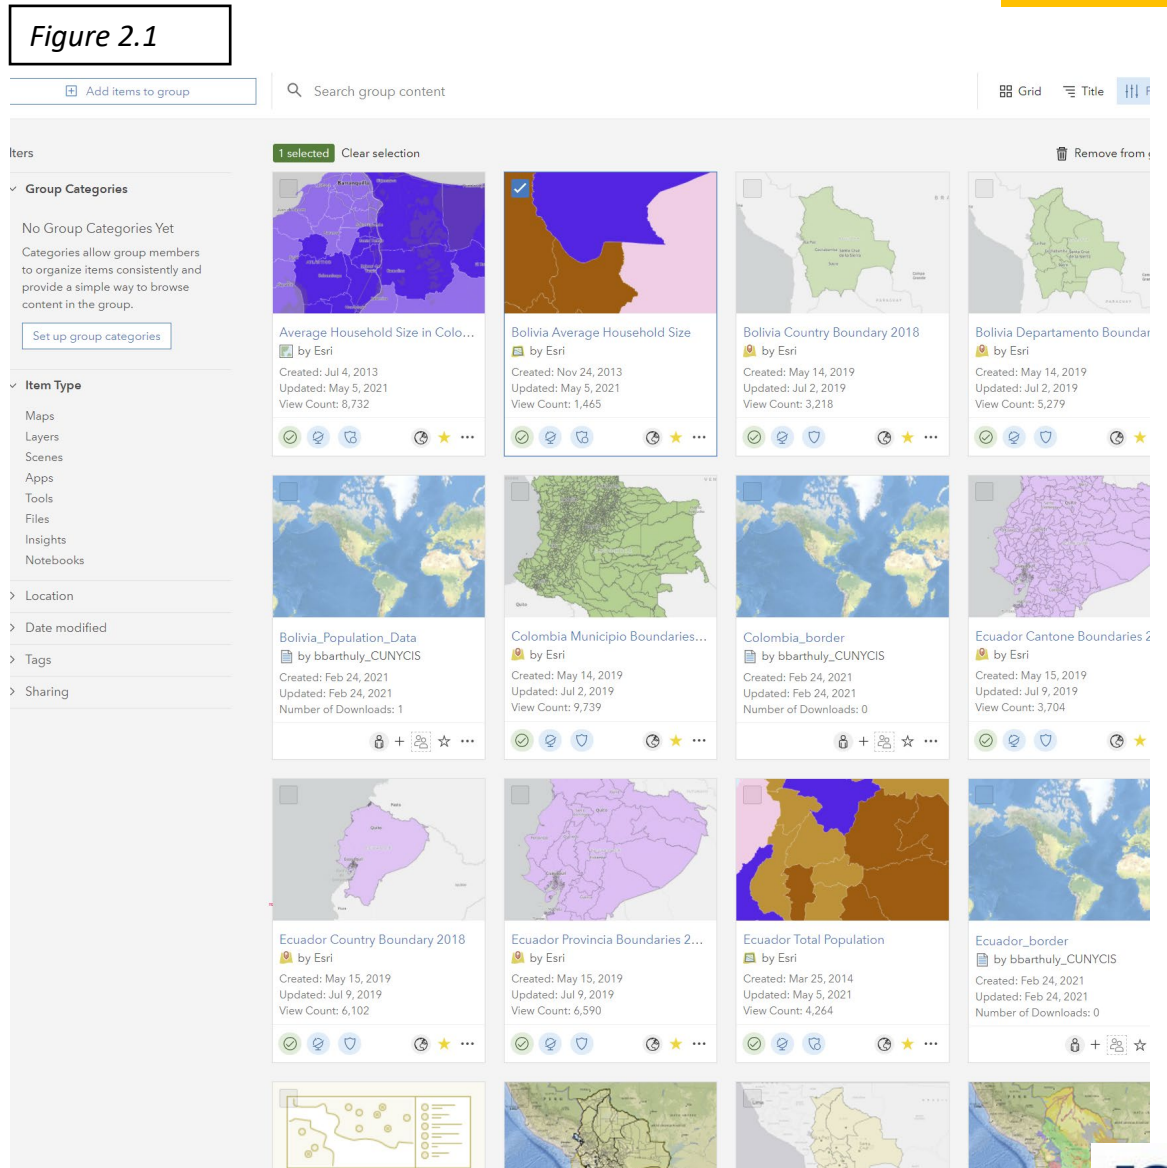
Figure 2.1

Add items to group

Search group content

Grid Title

lters

1 selected Clear selection

Remove from

Group Categories

No Group Categories Yet

Categories allow group members to organize items consistently and provide a simple way to browse content in the group.

Set up group categories

Item Type

Maps
Layers
Scenes
Apps
Tools
Files
Insights
Notebooks

Location

Date modified

Tags

Sharing

Average Household Size in Colo...
by Esri
Created: Jul 4, 2013
Updated: May 5, 2021
View Count: 8,732

Bolivia Average Household Size
by Esri
Created: Nov 24, 2013
Updated: May 5, 2021
View Count: 1,465

Bolivia Country Boundary 2018
by Esri
Created: May 14, 2019
Updated: Jul 2, 2019
View Count: 3,218

Bolivia Departamento Boundar
by Esri
Created: May 14, 2019
Updated: Jul 2, 2019
View Count: 5,279

Bolivia_Population_Data
by bbarthuly_CUNYCIS
Created: Feb 24, 2021
Updated: Feb 24, 2021
Number of Downloads: 1

Colombia Municipio Boundaries...
by Esri
Created: May 14, 2019
Updated: Jul 2, 2019
View Count: 9,739

Colombia_border
by bbarthuly_CUNYCIS
Created: Feb 24, 2021
Updated: Feb 24, 2021
Number of Downloads: 0

Ecuador Cantone Boundaries 2
by Esri
Created: May 15, 2019
Updated: Jul 9, 2019
View Count: 3,704

Ecuador Country Boundary 2018
by Esri
Created: May 15, 2019
Updated: Jul 9, 2019
View Count: 6,102

Ecuador Provincia Boundaries 2...
by Esri
Created: May 15, 2019
Updated: Jul 9, 2019
View Count: 6,590

Ecuador Total Population
by Esri
Created: Mar 25, 2014
Updated: May 5, 2021
View Count: 4,264

Ecuador_border
by bbarthuly_CUNYCIS
Created: Feb 24, 2021
Updated: Feb 24, 2021
Number of Downloads: 0